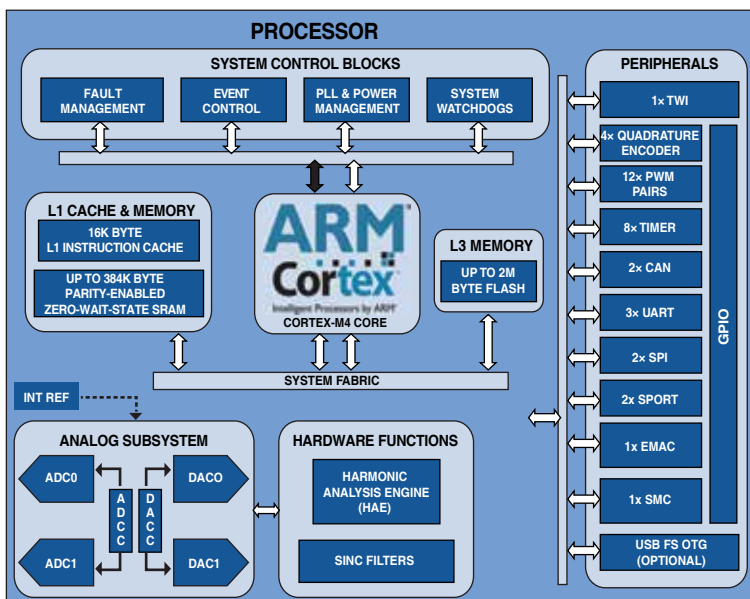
PROCESSOR

SYSTEM CONTROL BLOCKS

FAULT MANAGEMENT

EVENT CONTROL

PLL & POWER MANAGEMENT

SYSTEM WATCHDOGS

L1 CACHE & MEMORY

16K BYTE L1 INSTRUCTION CACHE

UP TO 384K BYTE PARITY-ENABLED ZERO-WAIT-STATE SRAM

ARM Cortex

Intelligent Processors by ARM

CORTEX-M4 CORE

L3 MEMORY

UP TO 2M BYTE FLASH

SYSTEM FABRIC

INT REF

ANALOG SUBSYSTEM

ADC0

ADC1

ADCC

DACC

DACO

DAC1

HARDWARE FUNCTIONS

HARMONIC ANALYSIS ENGINE (HAE)

SINC FILTERS

PERIPHERALS

1× TWI

4× QUADRATURE ENCODER

12× PWM PAIRS

8× TIMER

2× CAN

3× UART

2× SPI

2x SPORT

1× EMAC

1× SMC

GPIO

USB FS OTG (OPTIONAL)